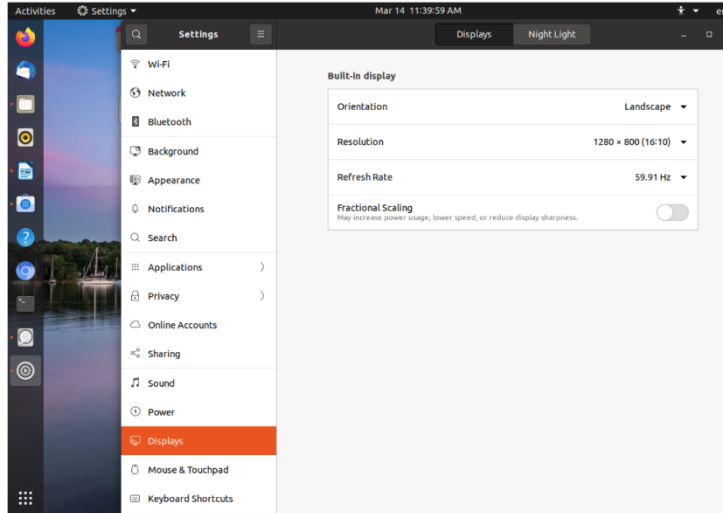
Activities Settings ▾ Mar 14 11:39:59 AM

Settings

Displays Night Light

Wi-Fi
Network
Bluetooth
Background
Appearance
Notifications
Search
Applications
Privacy
Online Accounts
Sharing
Sound
Power
Displays
Mouse & Touchpad
Keyboard Shortcuts

Built-in display

| | |
|---|---|
| Orientation | Landscape ▾ |
| Resolution | 1280 × 800 (16:10) ▾ |
| Refresh Rate | 59.91 Hz ▾ |
| Fractional Scaling May increase power usage, lower speed, or reduce display sharpness. | |